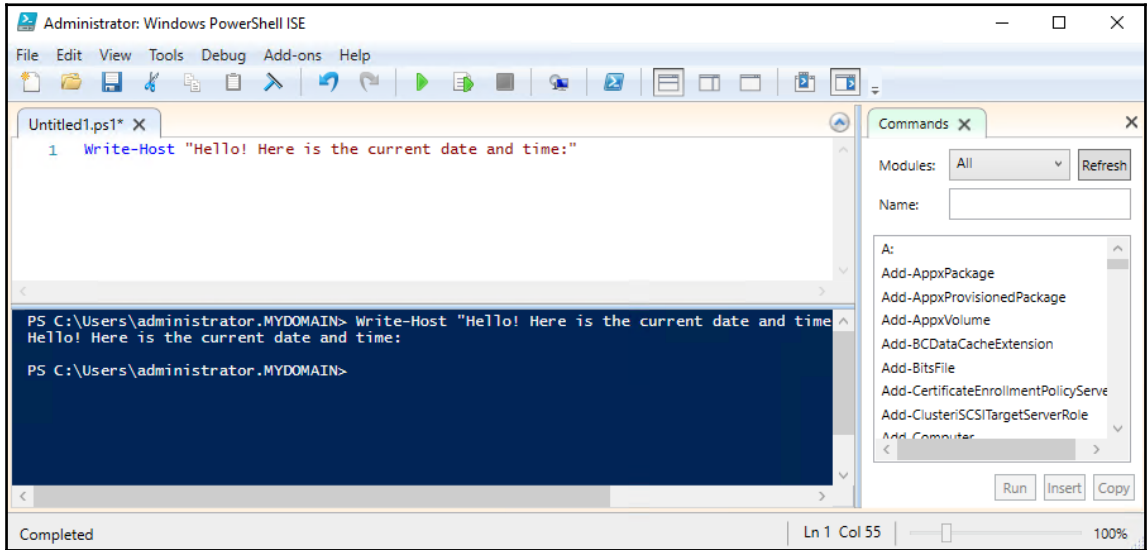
Administrator: Windows PowerShell ISE

File Edit View Tools Debug Add-ons Help

Untitled1.ps1*

1 Write-Host "Hello! Here is the current date and time:"

PS C:\Users\administrator.MYDOMAIN> Write-Host "Hello! Here is the current date and time
Hello! Here is the current date and time:

PS C:\Users\administrator.MYDOMAIN>

Commands

Modules: All Refresh

Name:

A:
Add-AppxPackage
Add-AppxProvisionedPackage
Add-AppxVolume
Add-BCDataCacheExtension
Add-BitsFile
Add-CertificateEnrollmentPolicyServe
Add-ClusteriSCSITargetServerRole
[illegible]

Run Insert Copy

Completed Ln 1 Col 55 100%